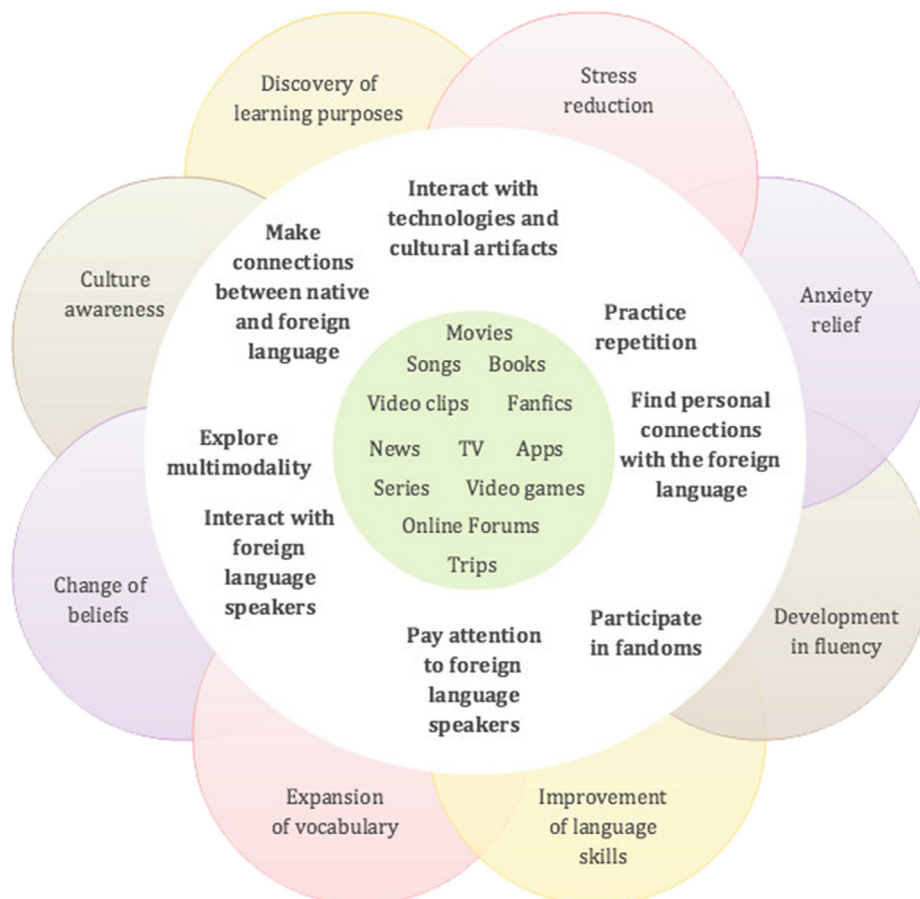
Discovery of learning purposes

Stress reduction

Anxiety relief

Development in fluency

Improvement of language skills

Expansion of vocabulary

Change of beliefs

Culture awareness

Interact with technologies and cultural artifacts

Practice repetition

Find personal connections with the foreign language

Participate in fandoms

Pay attention to foreign language speakers

Interact with foreign language speakers

Explore multimodality

Make connections between native and foreign language

Movies
Songs Books
Video clips Fanfics
News TV Apps
Series Video games
Online Forums
Trips